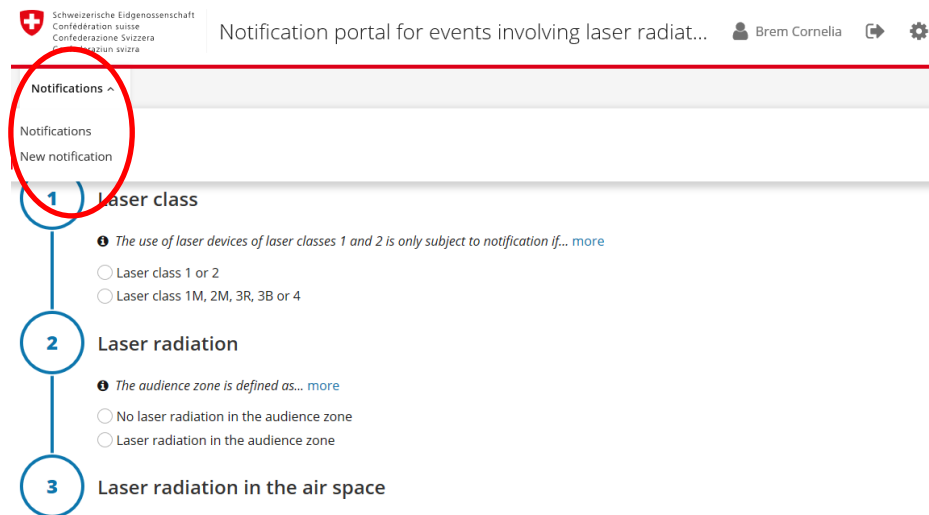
Schweizerische Eidgenossenschaft
Confédération suisse
Confederazione Svizzera
Confederaziun svizra

Notification portal for events involving laser radiat...

Brem Cornelia

Notifications

Notifications
New notification

1 Laser class

The use of laser devices of laser classes 1 and 2 is only subject to notification if... more

Laser class 1 or 2
Laser class 1M, 2M, 3R, 3B or 4

2 Laser radiation

The audience zone is defined as... more

No laser radiation in the audience zone
Laser radiation in the audience zone

3 Laser radiation in the air space